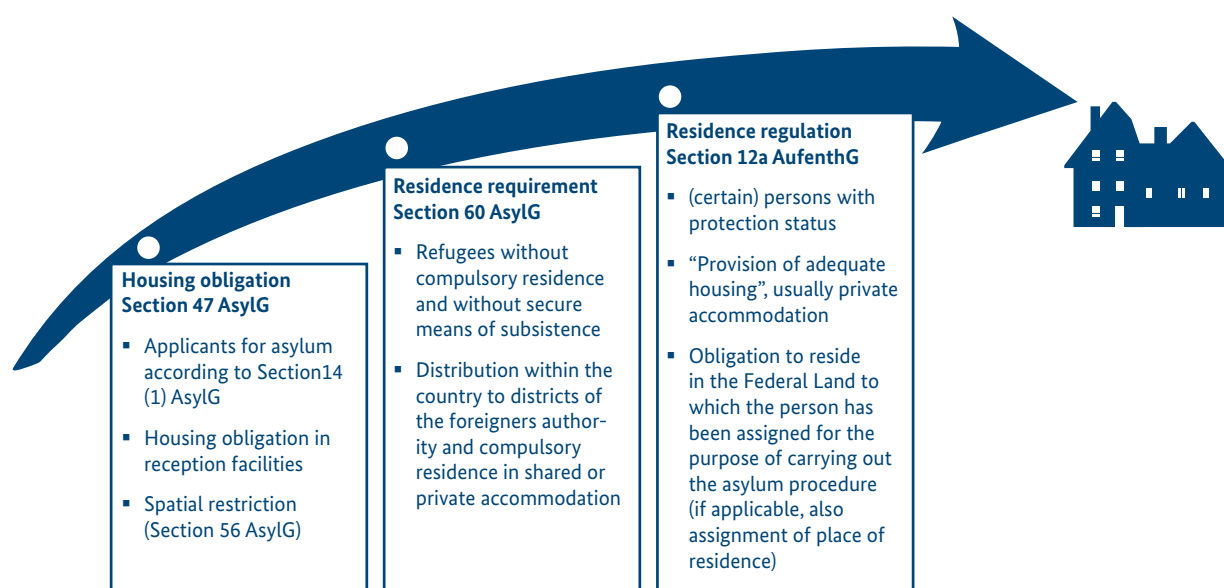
Housing obligation
Section 47 AsylG

- Applicants for asylum according to Section14 (1) AsylG
- Housing obligation in reception facilities
- Spatial restriction (Section 56 AsylG)

Residence requirement
Section 60 AsylG

- Refugees without compulsory residence and without secure means of subsistence
- Distribution within the country to districts of the foreigners authority and compulsory residence in shared or private accommodation

Residence regulation
Section 12a AufenthG

- (certain) persons with protection status
- “Provision of adequate housing”, usually private accommodation
- Obligation to reside in the Federal Land to which the person has been assigned for the purpose of carrying out the asylum procedure (if applicable, also assignment of place of residence)